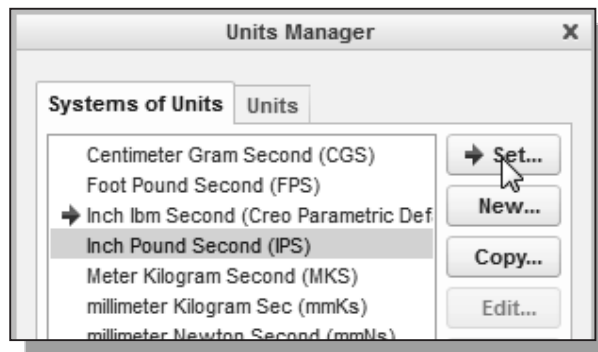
Units Manager ×

Systems of Units | Units

Centimeter Gram Second (CGS)
Foot Pound Second (FPS)
➜ Inch lbm Second (Creo Parametric Def
Inch Pound Second (IPS)
Meter Kilogram Second (MKS)
millimeter Kilogram Sec (mmKs)
millimeter Newton Second (mmNs)

➜ Set...
New...
Copy...
Edit...